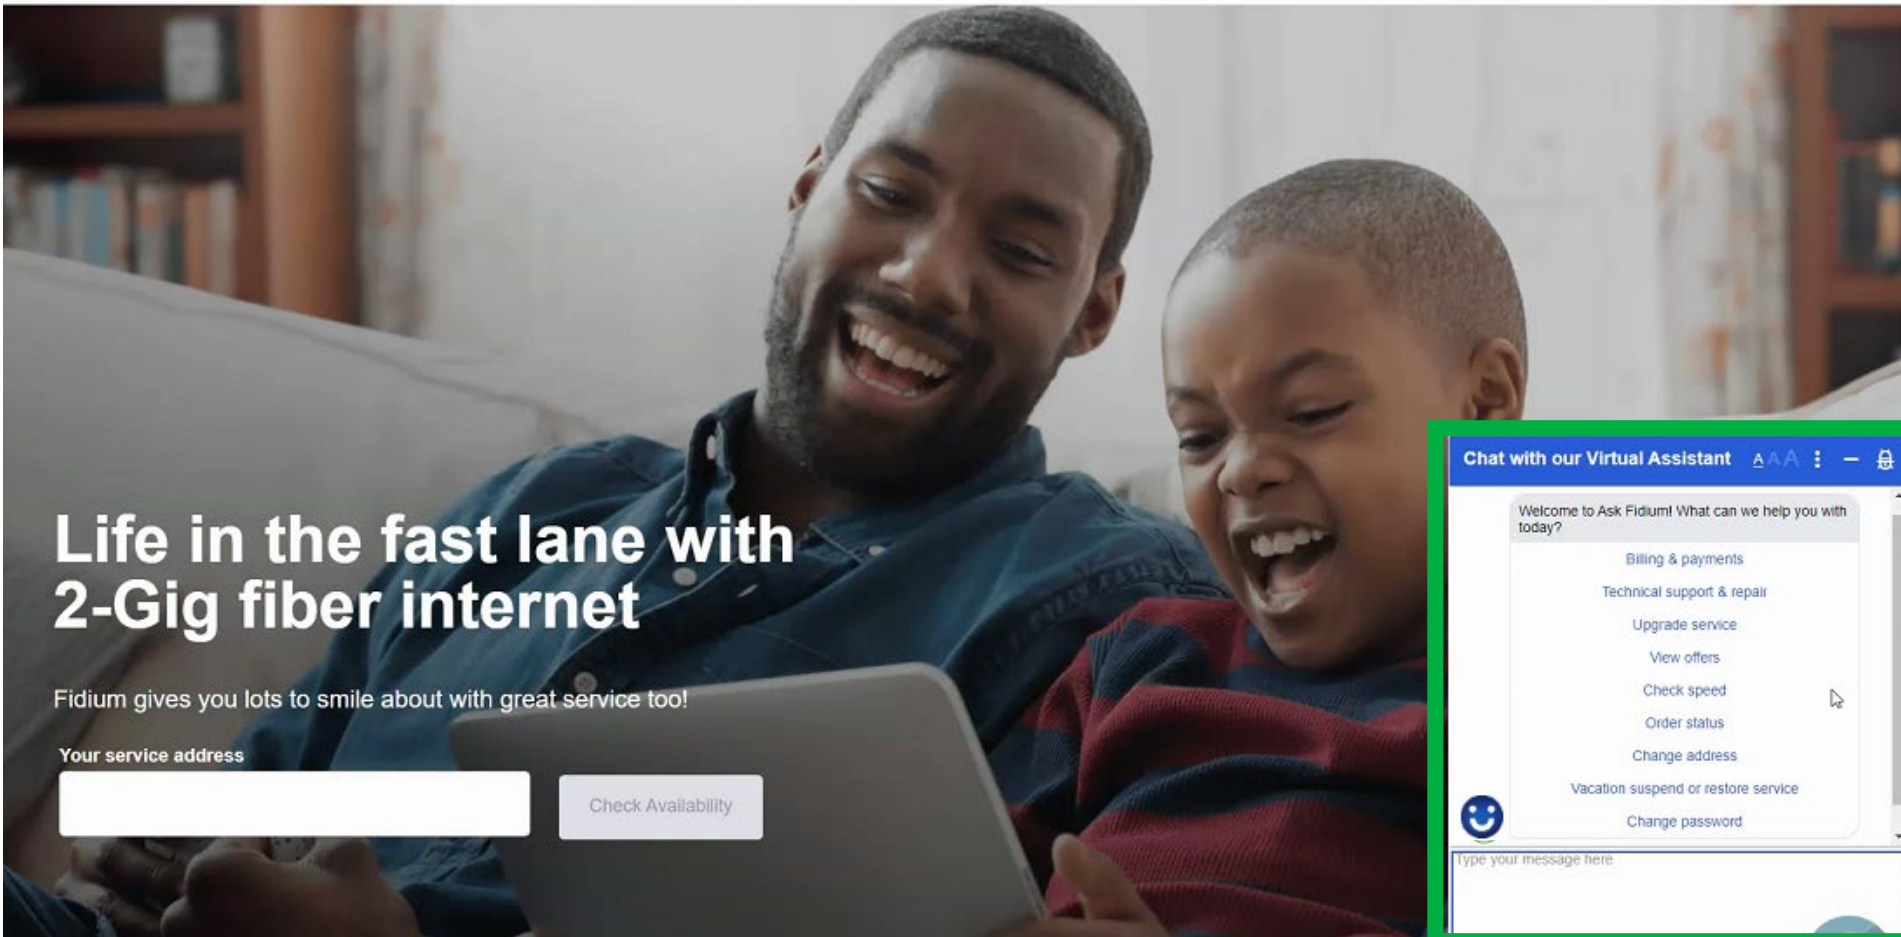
Life in the fast lane with 2-Gig fiber internet

Fidium gives you lots to smile about with great service too!

Your service address

Check Availability

Chat with our Virtual Assistant A A A

Welcome to Ask Fidium! What can we help you with today?

Billing & payments

Technical support & repair

Upgrade service

View offers

Check speed

Order status

Change address

Vacation suspend or restore service

Change password

Type your message here